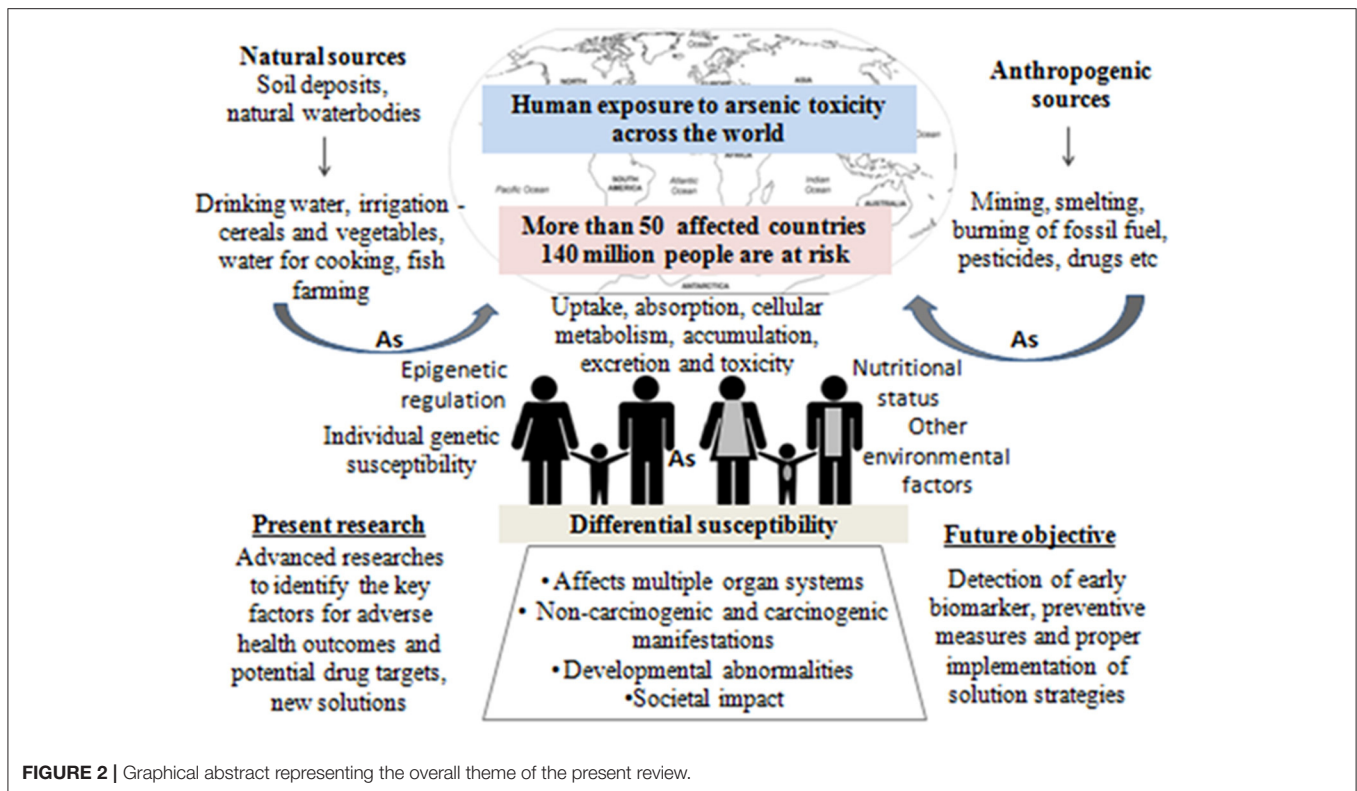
Natural sources
Soil deposits, natural waterbodies

Drinking water, irrigation - cereals and vegetables, water for cooking, fish farming

As

NORTH AMERICA
ASIA
Pacific Ocean
SOUTH AMERICA
Atlantic Ocean
AFRICA
Indian Ocean
AUSTRALIA
ANTARCTICA
Ocean

Human exposure to arsenic toxicity across the world

More than 50 affected countries
140 million people are at risk

Anthropogenic sources

Mining, smelting, burning of fossil fuel, pesticides, drugs etc

As

Uptake, absorption, cellular metabolism, accumulation, excretion and toxicity

Epigenetic regulation

Individual genetic susceptibility

As

Nutritional status
Other environmental factors

Differential susceptibility

Present research
Advanced researches to identify the key factors for adverse health outcomes and potential drug targets, new solutions

• Affects multiple organ systems
• Non-carcinogenic and carcinogenic manifestations
• Developmental abnormalities
•Societal impact

Future objective
Detection of early biomarker, preventive measures and proper implementation of solution strategies

FIGURE 2 | Graphical abstract representing the overall theme of the present review.